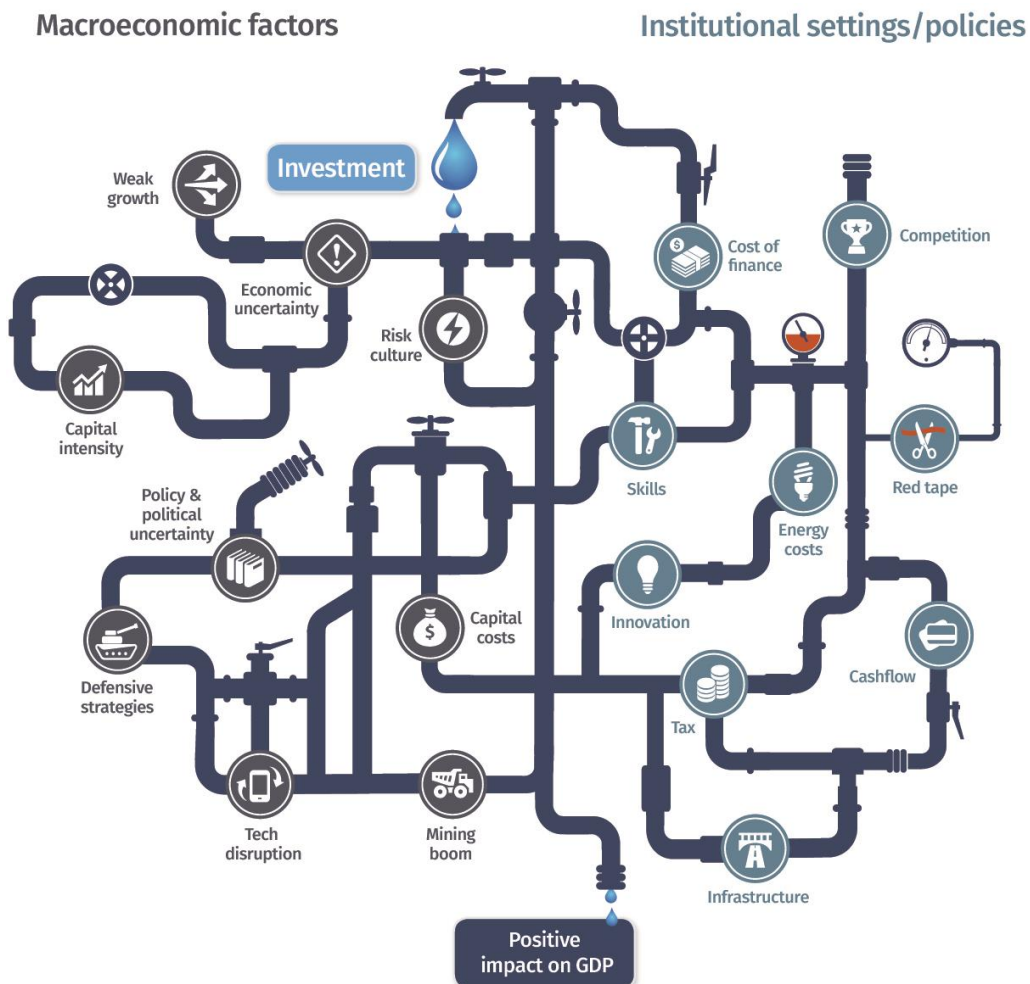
Macroeconomic factors

Institutional settings/policies

Investment

Weak growth

Economic uncertainty

Risk culture

Capital intensity

Cost of finance

Competition

Skills

Red tape

Energy costs

Policy & political uncertainty

Capital costs

Innovation

Defensive strategies

Cashflow

Tax

Tech disruption

Mining boom

Infrastructure

Positive impact on GDP